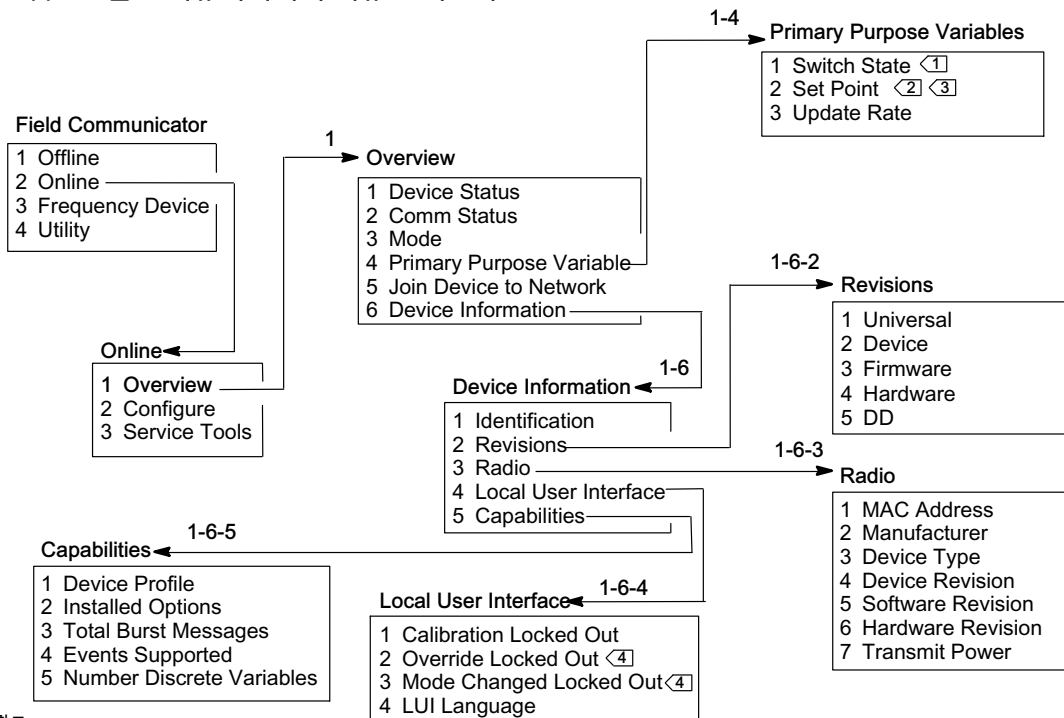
Field Communicator
1 Offline
2 Online
3 Frequency Device
4 Utility

Online
1 Overview
2 Configure
3 Service Tools

1

Overview
1 Device Status
2 Comm Status
3 Mode
4 Primary Purpose Variable
5 Join Device to Network
6 Device Information

1-4

Primary Purpose Variables
1 Switch State 1
2 Set Point 2 3
3 Update Rate

1-6

Device Information
1 Identification
2 Revisions
3 Radio
4 Local User Interface
5 Capabilities

1-6-2

Revisions
1 Universal
2 Device
3 Firmware
4 Hardware
5 DD

1-6-3

Radio
1 MAC Address
2 Manufacturer
3 Device Type
4 Device Revision
5 Software Revision
6 Hardware Revision
7 Transmit Power

1-6-5

Capabilities
1 Device Profile
2 Installed Options
3 Total Burst Messages
4 Events Supported
5 Number Discrete Variables

1-6-4

Local User Interface
1 Calibration Locked Out
2 Override Locked Out 4
3 Mode Changed Locked Out 4
4 LUI Language